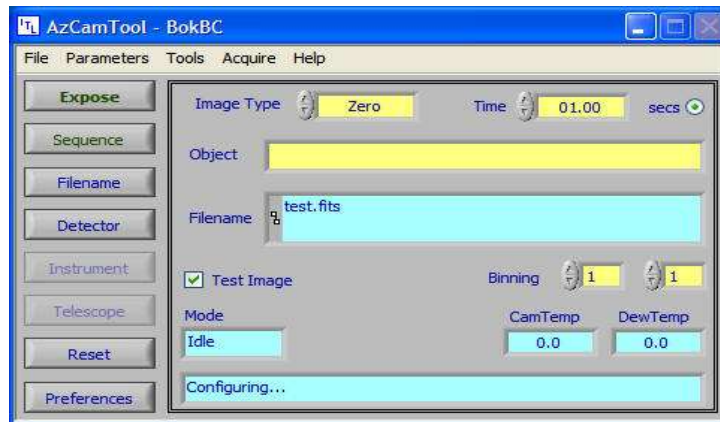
AzCamTool - BokBC

File Parameters Tools Acquire Help

Expose
Sequence
Filename
Detector
Instrument
Telescope
Reset
Preferences

Image Type Zero
Time 01.00 secs
Object
Filename test.fits
Test Image
Binning 1 1
Mode
Idle
CamTemp 0.0
DewTemp 0.0
Configuring...